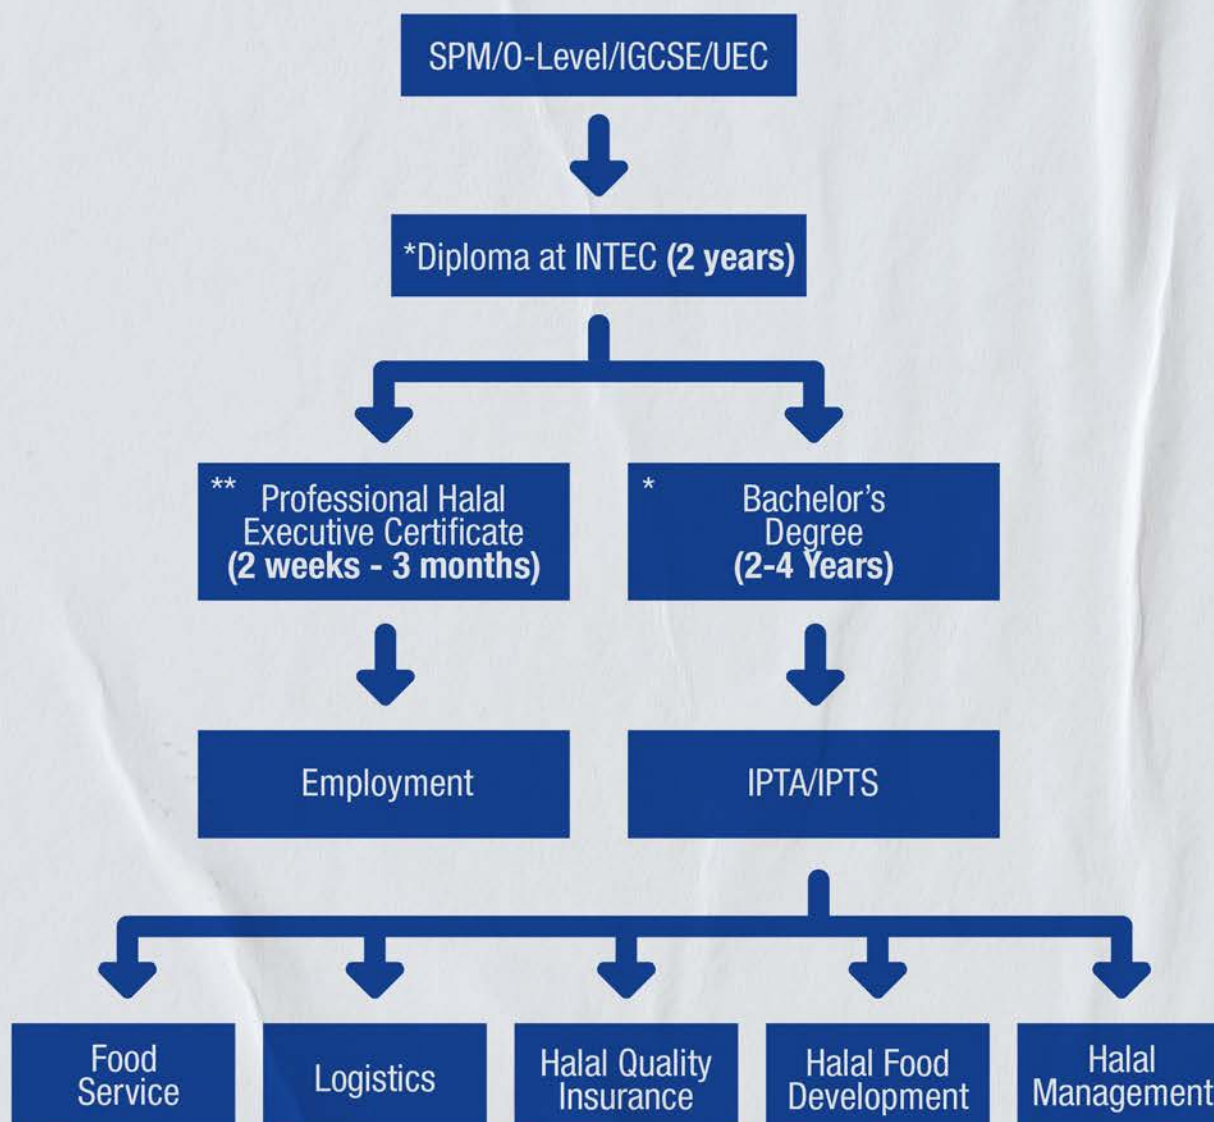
SPM/O-Level/IGCSE/UEC

*Diploma at INTEC (2 years)

** Professional Halal Executive Certificate (2 weeks - 3 months)

* Bachelor's Degree (2-4 Years)

Employment

IPTA/IPTS

Food Service

Logistics

Halal Quality Insurance

Halal Food Development

Halal Management